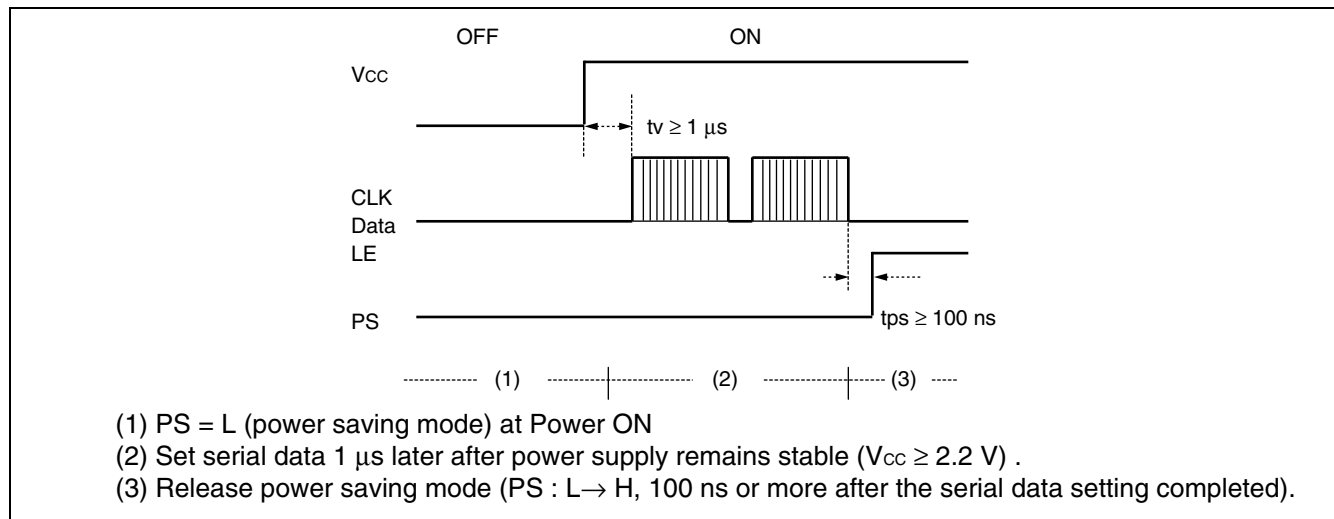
OFF

ON

$V_{CC}$

$t_V \geq 1\ \mu s$

CLK

Data

LE

PS

$t_{PS} \geq 100$ ns

(1)

(2)

(3)

(1) PS = L (power saving mode) at Power ON

(2) Set serial data 1 $\mu$s later after power supply remains stable ($V_{CC} \geq 2.2$ V) .

(3) Release power saving mode (PS : L$\rightarrow$ H, 100 ns or more after the serial data setting completed).